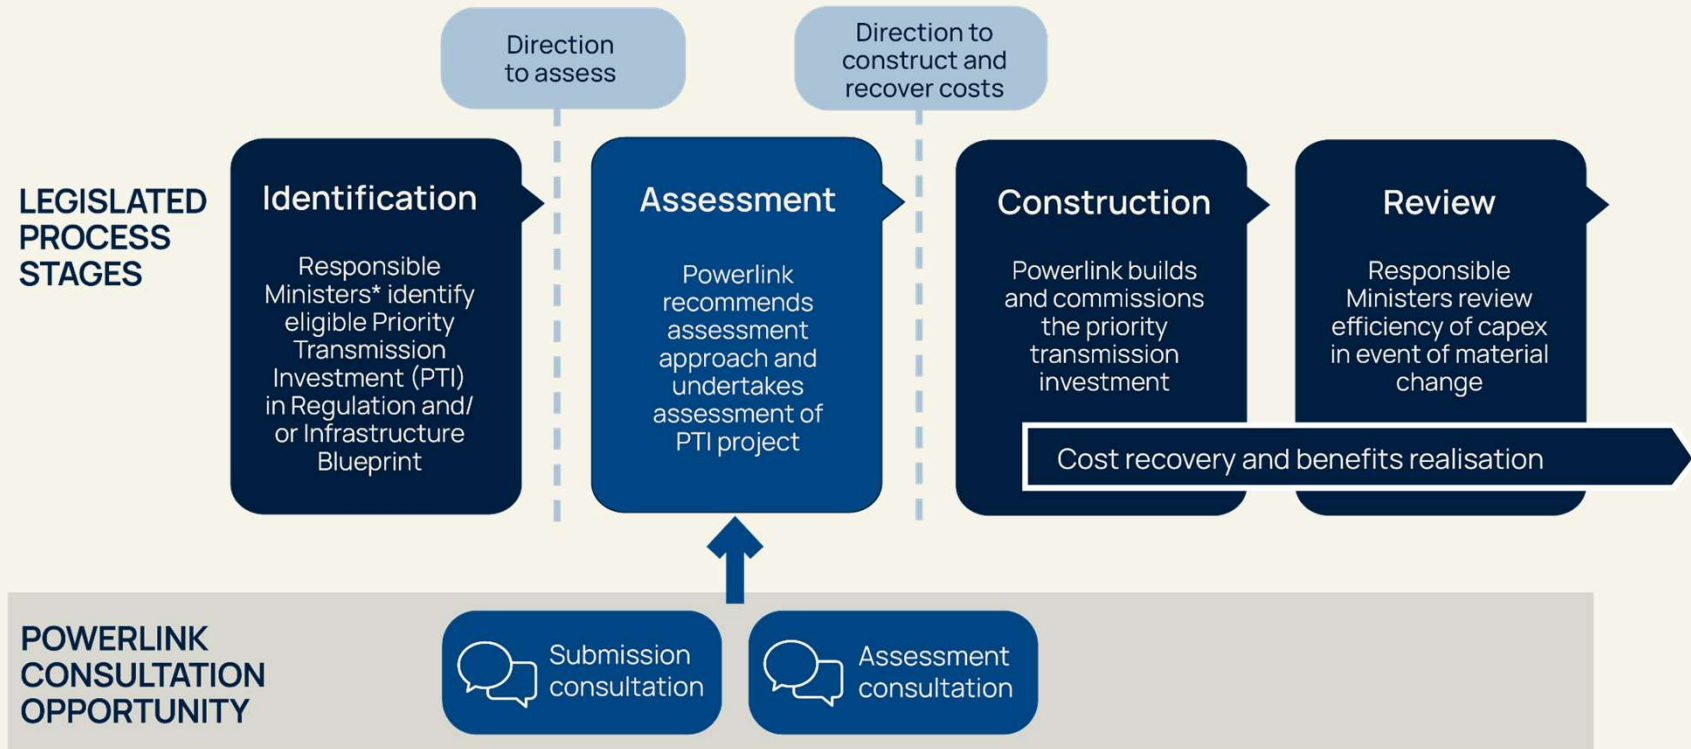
Direction to assess

Direction to construct and recover costs

LEGISLATED PROCESS STAGES

Identification

Responsible Ministers* identify eligible Priority Transmission Investment (PTI) in Regulation and/ or Infrastructure Blueprint

Assessment

Powerlink recommends assessment approach and undertakes assessment of PTI project

Construction

Powerlink builds and commissions the priority transmission investment

Review

Responsible Ministers review efficiency of capex in event of material change

Cost recovery and benefits realisation

POWERLINK CONSULTATION OPPORTUNITY

Submission consultation

Assessment consultation